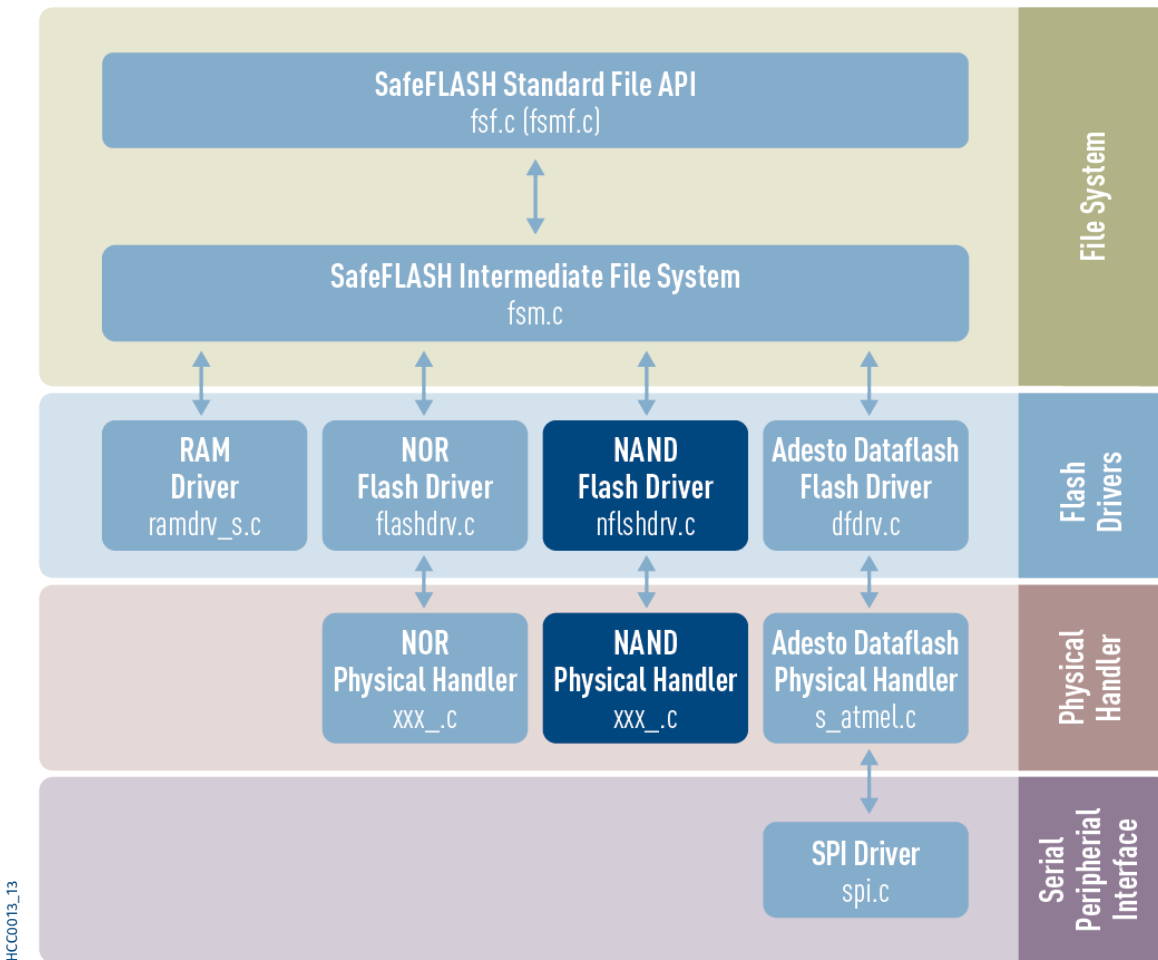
SafeFLASH Standard File API
fsf.c (fsmf.c)

SafeFLASH Intermediate File System
fsm.c

File System

RAM Driver
ramdrv_s.c

NOR Flash Driver
flashdrv.c

NAND Flash Driver
nflshdrv.c

Adesto Dataflash Flash Driver
dfdrv.c

Flash Drivers

NOR Physical Handler
xxx_.c

NAND Physical Handler
xxx_.c

Adesto Dataflash Physical Handler
s_atmel.c

Physical Handler

SPI Driver
spi.c

Serial Peripherial Interface

HCC0013_13